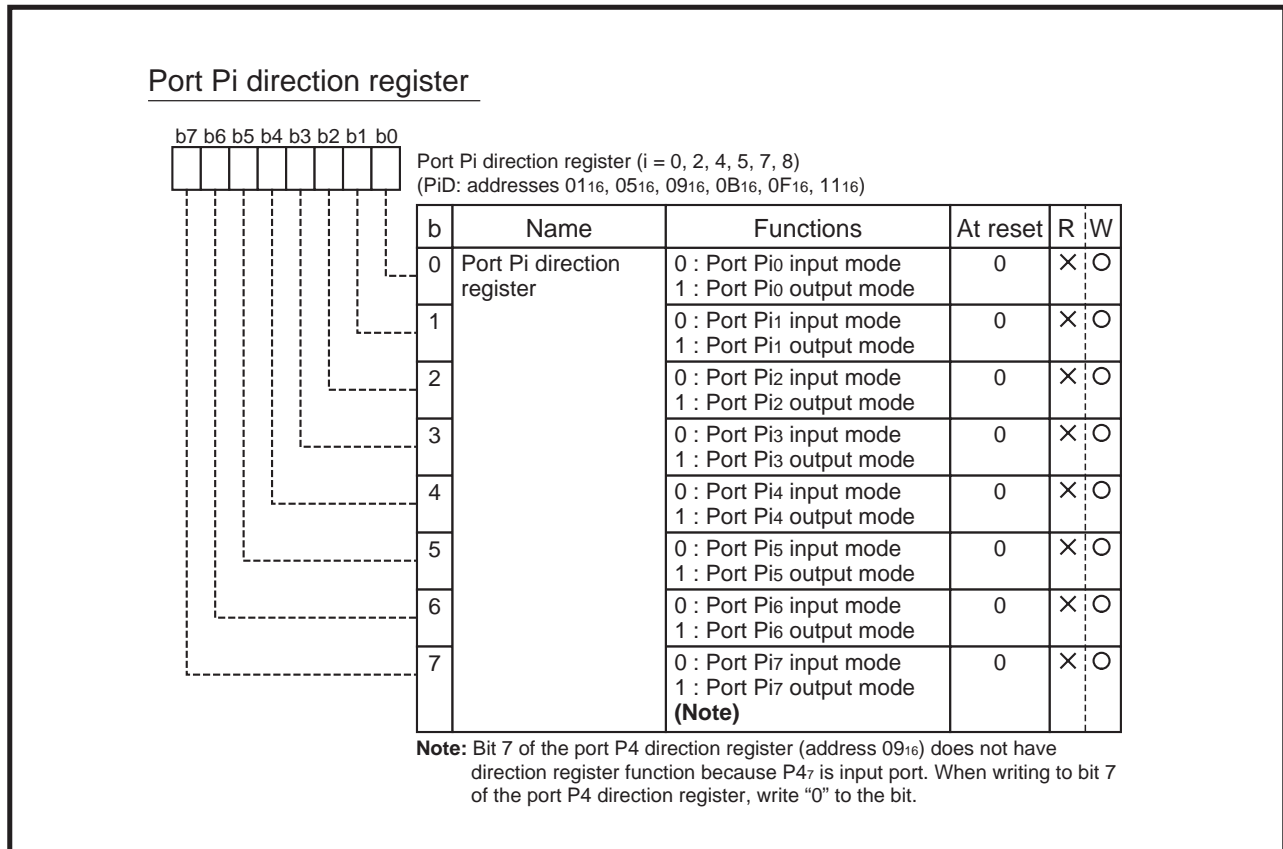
Port Pi direction register

b7 b6 b5 b4 b3 b2 b1 b0

Port Pi direction register (i = 0, 2, 4, 5, 7, 8)
(PiD: addresses $01_{16}$, $05_{16}$, $09_{16}$, $0B_{16}$, $0F_{16}$, $11_{16}$)

| b | Name | Functions | At reset | R | W |
|---|---|---|---|---|---|
| 0 | Port Pi direction register | 0 : Port $Pi_0$ input mode<br>1 : Port $Pi_0$ output mode | 0 | × | O |
| 1 | | 0 : Port $Pi_1$ input mode<br>1 : Port $Pi_1$ output mode | 0 | × | O |
| 2 | | 0 : Port $Pi_2$ input mode<br>1 : Port $Pi_2$ output mode | 0 | × | O |
| 3 | | 0 : Port $Pi_3$ input mode<br>1 : Port $Pi_3$ output mode | 0 | × | O |
| 4 | | 0 : Port $Pi_4$ input mode<br>1 : Port $Pi_4$ output mode | 0 | × | O |
| 5 | | 0 : Port $Pi_5$ input mode<br>1 : Port $Pi_5$ output mode | 0 | × | O |
| 6 | | 0 : Port $Pi_6$ input mode<br>1 : Port $Pi_6$ output mode | 0 | × | O |
| 7 | | 0 : Port $Pi_7$ input mode<br>1 : Port $Pi_7$ output mode<br>**(Note)** | 0 | × | O |

**Note:** Bit 7 of the port P4 direction register (address $09_{16}$) does not have direction register function because $P4_7$ is input port. When writing to bit 7 of the port P4 direction register, write “0” to the bit.